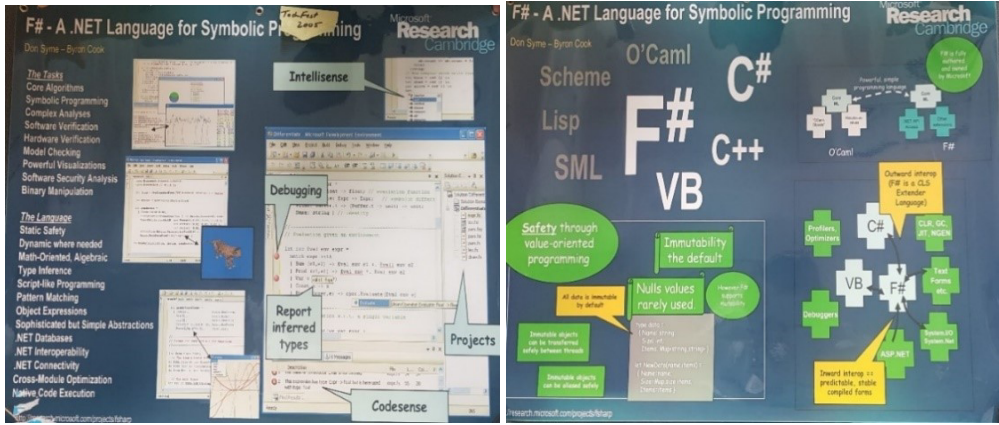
F# - A .NET Language for Symbolic Programming

TechFest 2005

Microsoft Research Cambridge

Don Syme – Byron Cook

The Tasks
Core Algorithms
Symbolic Programming
Complex Analyses
Software Verification
Hardware Verification
Model Checking
Powerful Visualizations
Software Security Analysis
Binary Manipulation

The Language
Static Safety
Dynamic where needed
Math-Oriented, Algebraic
Type Inference
Script-like Programming
Pattern Matching
Object Expressions
Sophisticated but Simple Abstractions
.NET Databases
.NET Interoperability
.NET Connectivity
Cross-Module Optimization
Native Code Execution

Intellisense

Debugging

Report inferred types

Projects

Codesense

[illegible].microsoft.com/projects/fsharp

F# - A .NET Language for Symbolic Programming

Microsoft Research Cambridge

Don Syme – Byron Cook

Scheme

O'Caml

C#

Lisp

F#

C++

SML

VB

F# is a fully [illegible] and backed by Microsoft

Powerful simple programming language

O'Caml

F#

Safety through value-oriented programming

Immutability the default

Nulls values rarely used

All data is immutable by default

However, F# supports mutability

Immutable objects can be transferred safely between threads

Immutable objects can be aliased safely

Outward interop (F# is a CLS Extender Language)

C#

CLR, GC, JIT, NGEN

Profilers, Optimizers

VB

F#

Text Forms etc.

Debuggers

System.IO System.Net

ASP.NET

Inward interop => predictable, stable compiled forms

research.microsoft.com/projects/fsharp